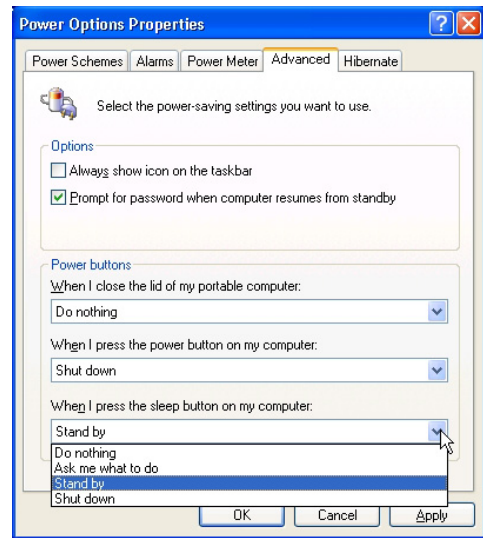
Power Options Properties

Power Schemes | Alarms | Power Meter | Advanced | Hibernate

Select the power-saving settings you want to use.

Options

Always show icon on the taskbar

Prompt for password when computer resumes from standby

Power buttons

When I close the lid of my portable computer:

Do nothing

When I press the power button on my computer:

Shut down

When I press the sleep button on my computer:

Stand by

Do nothing
Ask me what to do
Stand by
Shut down

OK | Cancel | Apply